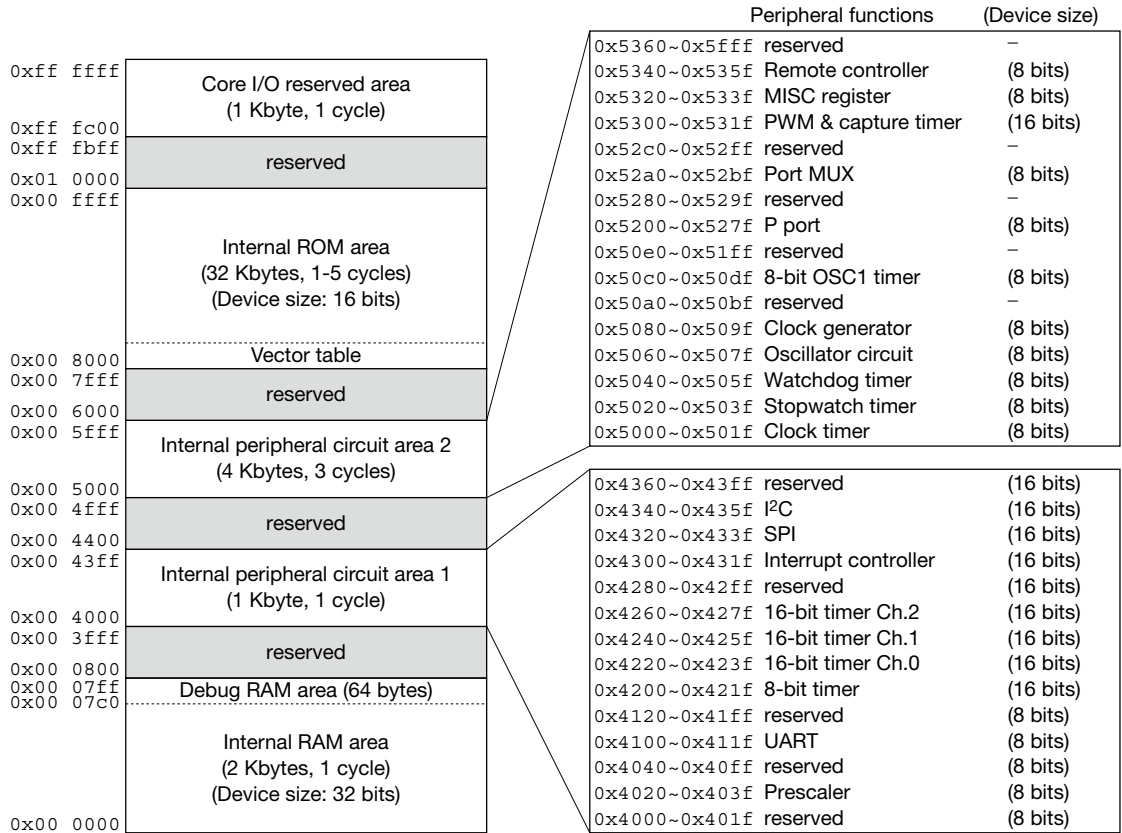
0xff ffff
Core I/O reserved area
(1 Kbyte, 1 cycle)
0xff fc00
0xff fbff
reserved
0x01 0000
0x00 ffff
Internal ROM area
(32 Kbytes, 1-5 cycles)
(Device size: 16 bits)
0x00 8000
Vector table
0x00 7fff
reserved
0x00 6000
0x00 5fff
Internal peripheral circuit area 2
(4 Kbytes, 3 cycles)
0x00 5000
0x00 4fff
reserved
0x00 4400
0x00 43ff
Internal peripheral circuit area 1
(1 Kbyte, 1 cycle)
0x00 4000
0x00 3fff
reserved
0x00 0800
0x00 07ff
Debug RAM area (64 bytes)
0x00 07c0
Internal RAM area
(2 Kbytes, 1 cycle)
(Device size: 32 bits)
0x00 0000

| | Peripheral functions | (Device size) |
|---|---|---|
| 0x5360~0x5fff | reserved | – |
| 0x5340~0x535f | Remote controller | (8 bits) |
| 0x5320~0x533f | MISC register | (8 bits) |
| 0x5300~0x531f | PWM & capture timer | (16 bits) |
| 0x52c0~0x52ff | reserved | – |
| 0x52a0~0x52bf | Port MUX | (8 bits) |
| 0x5280~0x529f | reserved | – |
| 0x5200~0x527f | P port | (8 bits) |
| 0x50e0~0x51ff | reserved | – |
| 0x50c0~0x50df | 8-bit OSC1 timer | (8 bits) |
| 0x50a0~0x50bf | reserved | – |
| 0x5080~0x509f | Clock generator | (8 bits) |
| 0x5060~0x507f | Oscillator circuit | (8 bits) |
| 0x5040~0x505f | Watchdog timer | (8 bits) |
| 0x5020~0x503f | Stopwatch timer | (8 bits) |
| 0x5000~0x501f | Clock timer | (8 bits) |

| | | |
|---|---|---|
| 0x4360~0x43ff | reserved | (16 bits) |
| 0x4340~0x435f | I$^2$C | (16 bits) |
| 0x4320~0x433f | SPI | (16 bits) |
| 0x4300~0x431f | Interrupt controller | (16 bits) |
| 0x4280~0x42ff | reserved | (16 bits) |
| 0x4260~0x427f | 16-bit timer Ch.2 | (16 bits) |
| 0x4240~0x425f | 16-bit timer Ch.1 | (16 bits) |
| 0x4220~0x423f | 16-bit timer Ch.0 | (16 bits) |
| 0x4200~0x421f | 8-bit timer | (16 bits) |
| 0x4120~0x41ff | reserved | (8 bits) |
| 0x4100~0x411f | UART | (8 bits) |
| 0x4040~0x40ff | reserved | (8 bits) |
| 0x4020~0x403f | Prescaler | (8 bits) |
| 0x4000~0x401f | reserved | (8 bits) |